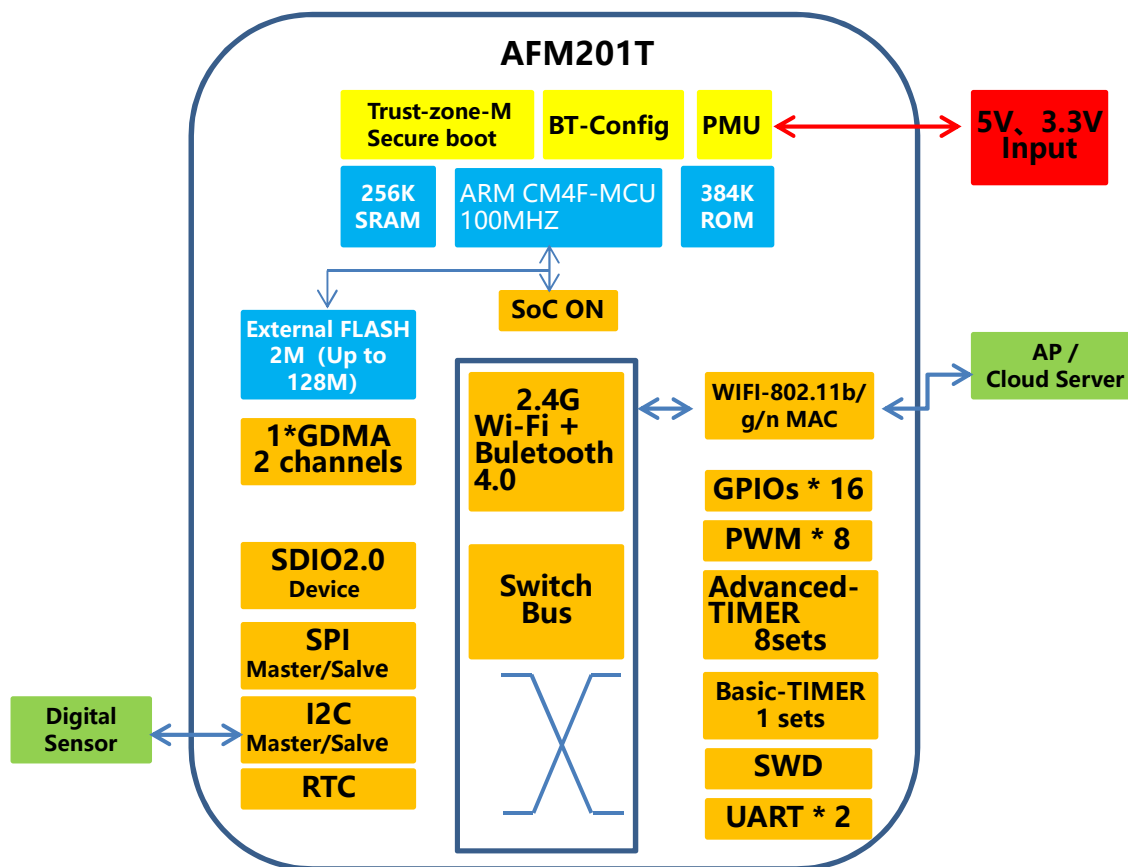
AFM201T

Trust-zone-M
Secure boot

BT-Config

PMU

5V、3.3V
Input

256K
SRAM

ARM CM4F-MCU
100MHZ

384K
ROM

SoC ON

External FLASH
2M（Up to
128M）

1*GDMA
2 channels

SDIO2.0
Device

SPI
Master/Salve

I2C
Master/Salve

RTC

Digital
Sensor

2.4G
Wi-Fi +
Buletooth
4.0

Switch
Bus

WIFI-802.11b/
g/n MAC

AP /
Cloud Server

GPIOs * 16

PWM * 8

Advanced-
TIMER
8sets

Basic-TIMER
1 sets

SWD

UART * 2